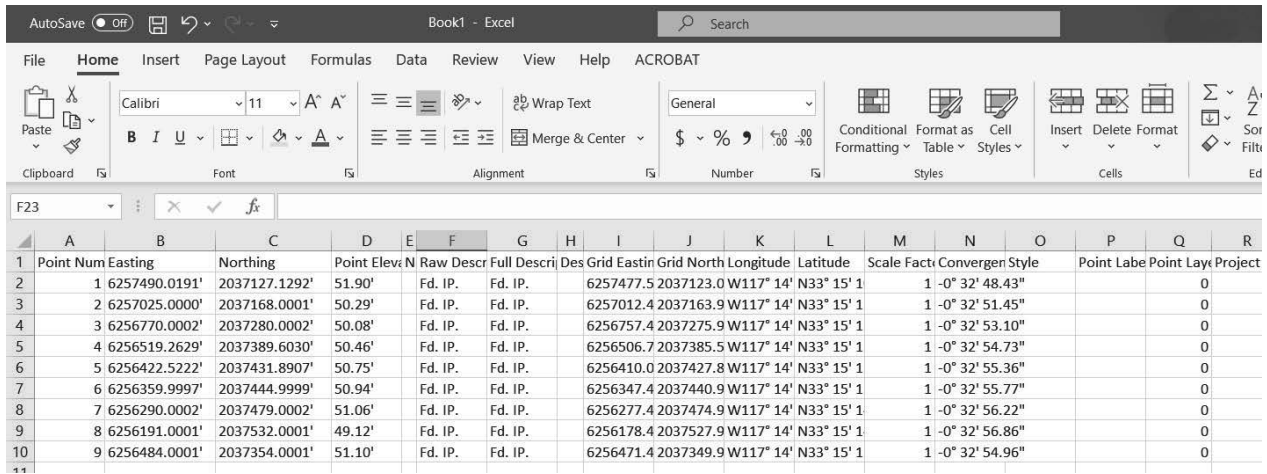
AutoSave Off Book1 - Excel Search

File Home Insert Page Layout Formulas Data Review View Help ACROBAT

Paste Calibri 11 A A Wrap Text General Conditional Formatting Format as Table Cell Styles Insert Delete Format Sor Filt
B I U Merge & Center $ % 9 .00
Clipboard Font Alignment Number Styles Cells Ed

F23 fx

| | A | B | C | D | E | F | G | H | I | J | K | L | M | N | O | P | Q | R |
|---|---|---|---|---|---|---|---|---|---|---|---|---|---|---|---|---|---|---|
| 1 | Point Num | Easting | Northing | Point Eleva | N | Raw Descr | Full Descri | Des | Grid Eastin | Grid North | Longitude | Latitude | Scale Fact | Convergen | Style | Point Labe | Point Laye | Project |
| 2 | 1 | 6257490.0191' | 2037127.1292' | 51.90' | | Fd. IP. | Fd. IP. | | 6257477.5 | 2037123.0 | W117° 14' | N33° 15' 1 | 1 | -0° 32' 48.43" | | | 0 | |
| 3 | 2 | 6257025.0000' | 2037168.0001' | 50.29' | | Fd. IP. | Fd. IP. | | 6257012.4 | 2037163.9 | W117° 14' | N33° 15' 1 | 1 | -0° 32' 51.45" | | | 0 | |
| 4 | 3 | 6256770.0002' | 2037280.0002' | 50.08' | | Fd. IP. | Fd. IP. | | 6256757.4 | 2037275.9 | W117° 14' | N33° 15' 1 | 1 | -0° 32' 53.10" | | | 0 | |
| 5 | 4 | 6256519.2629' | 2037389.6030' | 50.46' | | Fd. IP. | Fd. IP. | | 6256506.7 | 2037385.5 | W117° 14' | N33° 15' 1 | 1 | -0° 32' 54.73" | | | 0 | |
| 6 | 5 | 6256422.5222' | 2037431.8907' | 50.75' | | Fd. IP. | Fd. IP. | | 6256410.0 | 2037427.8 | W117° 14' | N33° 15' 1 | 1 | -0° 32' 55.36" | | | 0 | |
| 7 | 6 | 6256359.9997' | 2037444.9999' | 50.94' | | Fd. IP. | Fd. IP. | | 6256347.4 | 2037440.9 | W117° 14' | N33° 15' 1 | 1 | -0° 32' 55.77" | | | 0 | |
| 8 | 7 | 6256290.0002' | 2037479.0002' | 51.06' | | Fd. IP. | Fd. IP. | | 6256277.4 | 2037474.9 | W117° 14' | N33° 15' 1 | 1 | -0° 32' 56.22" | | | 0 | |
| 9 | 8 | 6256191.0001' | 2037532.0001' | 49.12' | | Fd. IP. | Fd. IP. | | 6256178.4 | 2037527.9 | W117° 14' | N33° 15' 1 | 1 | -0° 32' 56.86" | | | 0 | |
| 10 | 9 | 6256484.0001' | 2037354.0001' | 51.10' | | Fd. IP. | Fd. IP. | | 6256471.4 | 2037349.9 | W117° 14' | N33° 15' 1 | 1 | -0° 32' 54.96" | | | 0 | |
| 11 | | | | | | | | | | | | | | | | | | |